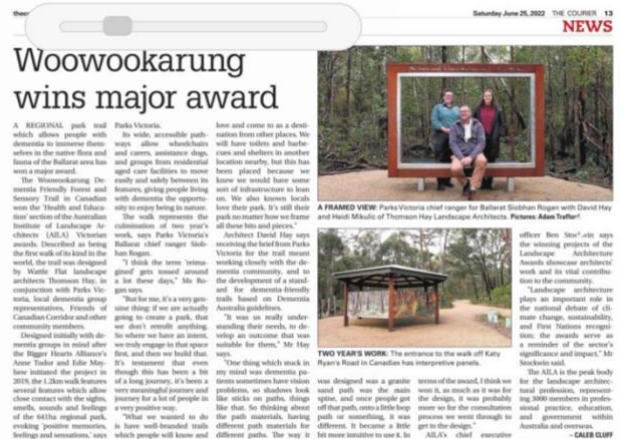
Saturday June 25, 2022 THE COURIER 13

NEWS

Woowookarung wins major award

A REGIONAL park trail which allows people with dementia to immerse themselves in the native flora and fauna of the Ballarat area has won a major award.

The Woowookarung Dementia Friendly Forest and Sensory Trail in Canadian won the 'Health and Education' section of the Australian Institute of Landscape Architects (AILA) Victorian awards. Described as being the first walk of its kind in the world, the trail was designed by Wattle Flat landscape architects Thomson Hay, in conjunction with Parks Victoria, local dementia group representatives, Friends of Canadian Corridor and other community members.

Designed initially with dementia groups in mind after the Bigger Hearts Alliance's Anne Tudor and Edie Mayhew initiated the project in 2019, the 1.2km walk features several features which allow close contact with the sights, smells, sounds and feelings of the 661ha regional park, evoking 'positive memories, feelings and sensations,' says Parks Victoria.

Its wide, accessible pathways allow wheelchairs and carers, assistance dogs, and groups from residential aged care facilities to move easily and safely between its features, giving people living with dementia the opportunity to enjoy being in nature.

The walk represents the culmination of two year's work, says Parks Victoria's Ballarat chief ranger Siobhan Rogan.

"I think the term 'reimagined' gets tossed around a lot these days," Ms Rogan says.

"But for me, it's a very genuine thing: if we are actually going to create a park, that we don't retrofit anything. So where we have an intent, we truly engage in that space first, and then we build that.

"It's testament that even though this has been a bit of a long journey, it's been a very meaningful journey and journey for a lot of people in a very positive way.

"What we wanted to do is have well-branded trails which people will know and love and come to as a destination from other places. We will have toilets and barbecues and shelters in another location nearby, but this has been placed because we know we would have some sort of infrastructure to lean on. We also known locals love their park. It's still their park no matter how we frame all these bits and pieces."

Architect David Hay says receiving the brief from Parks Victoria for the trail meant working closely with the dementia community, and to the development of a standard for dementia-friendly trails based on Dementia Australia guidelines.

"It was us really understanding their needs, to develop an outcome that was suitable for them," Mr Hay says.

"One thing which stuck in my mind was dementia patients sometimes have vision problems, so shadows look like sticks on paths, things like that. So thinking about the path materials, having different path materials for different paths. The way it was designed was a granite sand path was the main spine, and once people got off that path, onto a little loop path or something, it was different. It became a little bit more intuitive to use it. In terms of the award, I think we won it, as much as it was for the design, it was probably more so for the consultation process we went through to get to the design."

AILA's chief executive officer Ben Stockwin says the winning projects of the Landscape Architecture Awards showcase architects' work and its vital contribution to the community.

"Landscape architecture plays an important role in the national debate of climate change, sustainability, and First Nations recognition; the awards serve as a reminder of the sector's significance and impact," Mr Stockwin said.

The AILA is the peak body for the landscape architectural profession, representing 3000 members in professional practice, education, and government within Australia and overseas.

- CALEB CLIFF

A FRAMED VIEW: Parks Victoria chief ranger for Ballarat Siobhan Rogan with David Hay and Heidi Mikulic of Thomson Hay Landscape Architects. Pictures: Adam Trafford

TWO YEAR'S WORK: The entrance to the walk off Katy Ryan's Road in Canadian has interpretive panels.